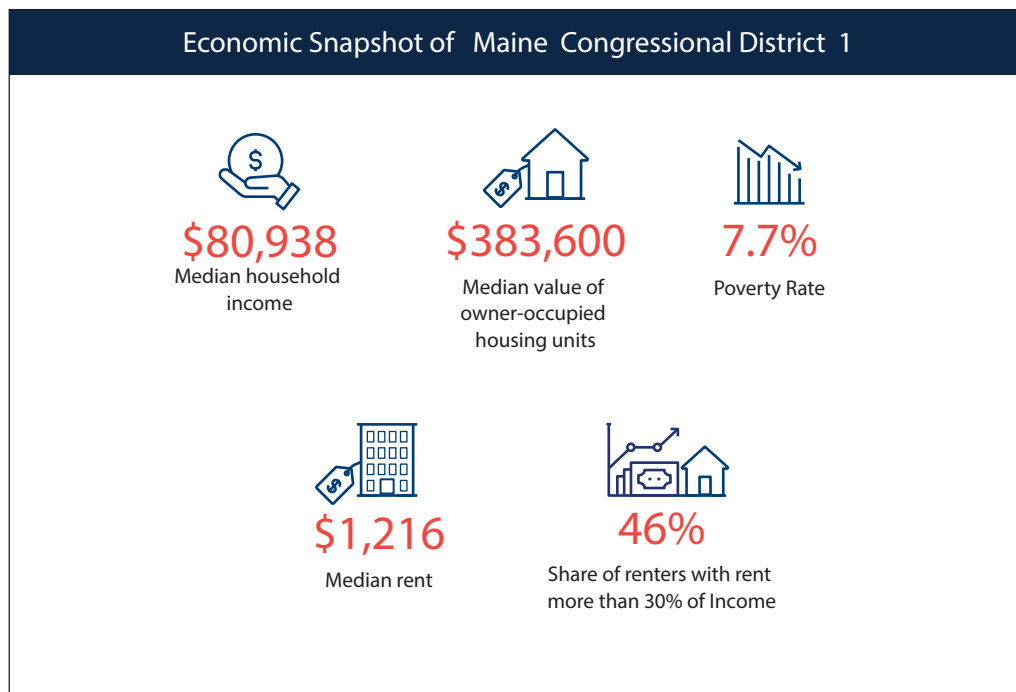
Economic Snapshot of Maine Congressional District 1

$80,938
Median household income

$383,600
Median value of owner-occupied housing units

7.7%
Poverty Rate

$1,216
Median rent

46%
Share of renters with rent more than 30% of Income